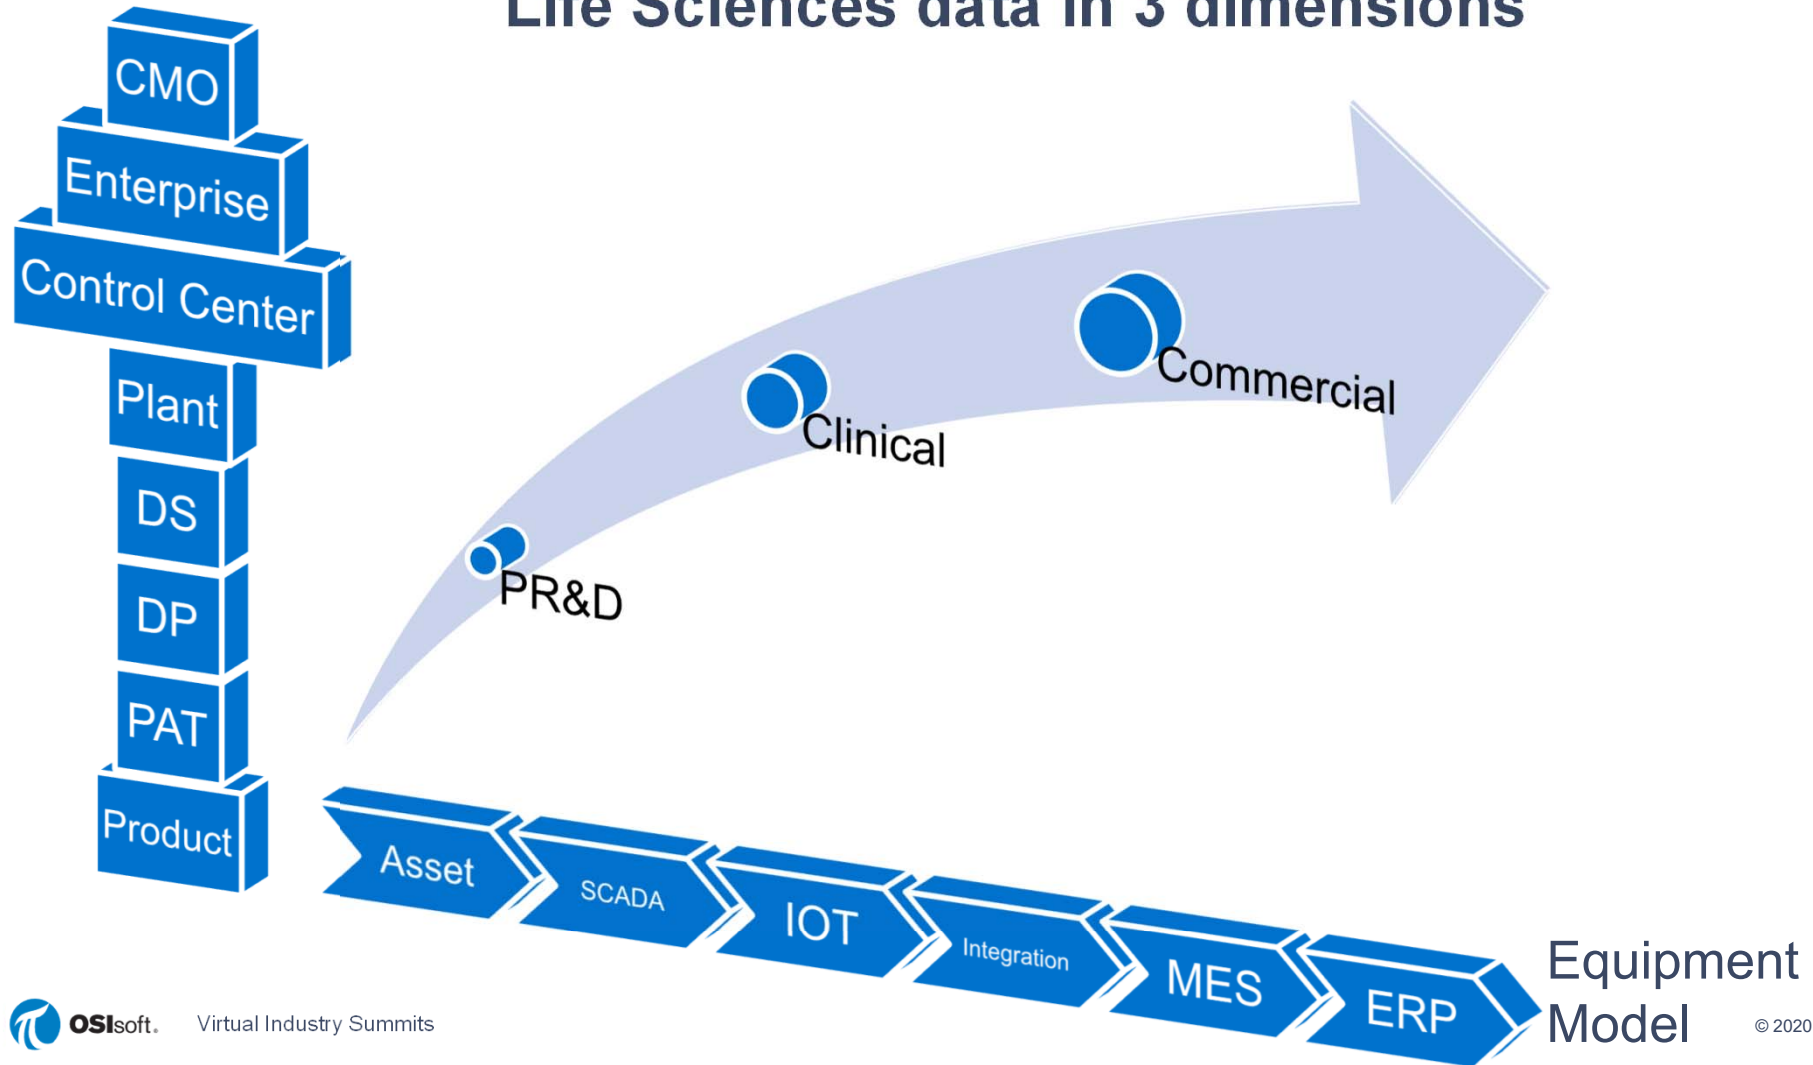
Life Sciences data in 3 dimensions

CMO
Enterprise
Control Center
Plant
DS
DP
PAT
Product

PR&D
Clinical
Commercial

Asset
SCADA
IOT
Integration
MES
ERP

Equipment Model

OSIsoft. Virtual Industry Summits

© 2020